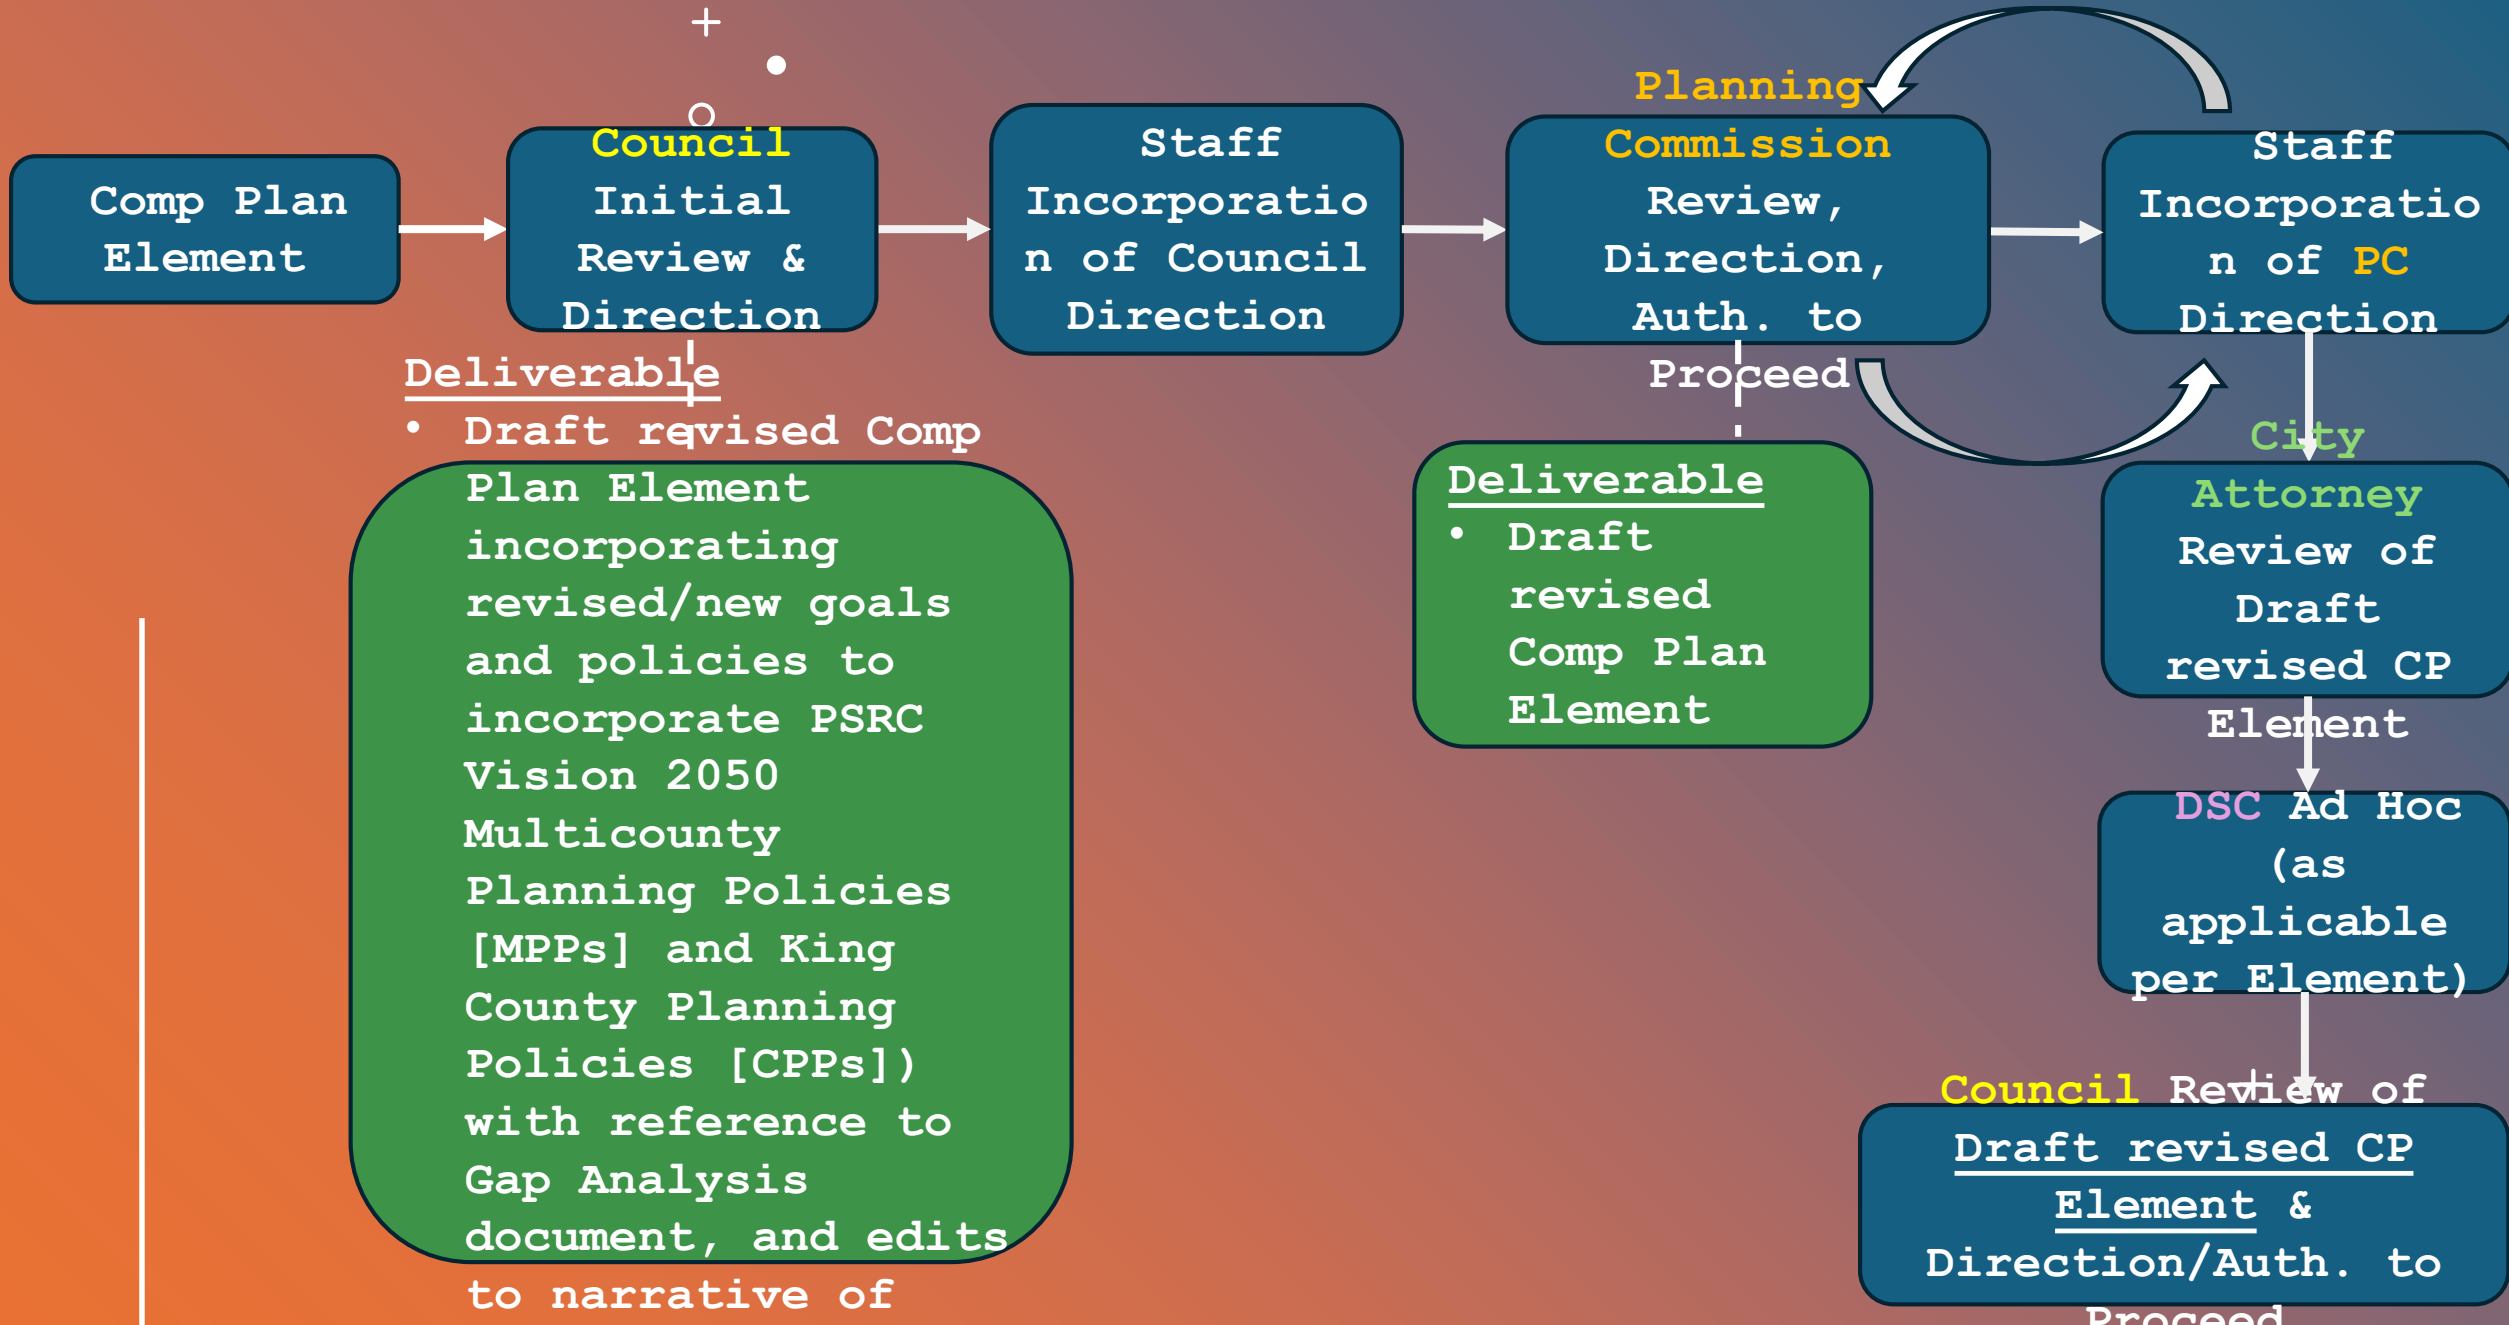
Comp Plan Element

Council Initial Review & Direction

Staff Incorporation of Council Direction

Planning Commission Review, Direction, Auth. to Proceed

Staff Incorporation of PC Direction

Deliverable
• Draft revised Comp Plan Element incorporating revised/new goals and policies to incorporate PSRC Vision 2050 Multicounty Planning Policies [MPPs] and King County Planning Policies [CPPs]) with reference to Gap Analysis document, and edits to narrative of

Deliverable
• Draft revised Comp Plan Element

City Attorney Review of Draft revised CP Element

DSC Ad Hoc (as applicable per Element)

Council Review of Draft revised CP Element & Direction/Auth. to Proceed